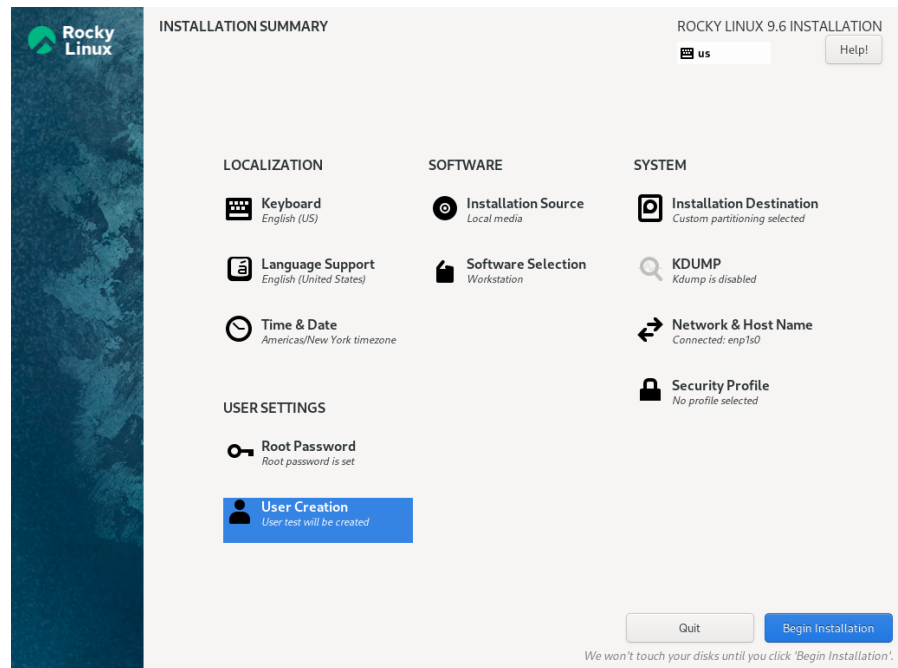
Rocky Linux

INSTALLATION SUMMARY

ROCKY LINUX 9.6 INSTALLATION

us

Help!

LOCALIZATION

Keyboard
English (US)

Language Support
English (United States)

Time & Date
Americas/New York timezone

SOFTWARE

Installation Source
Local media

Software Selection
Workstation

SYSTEM

Installation Destination
Custom partitioning selected

KDUMP
Kdump is disabled

Network & Host Name
Connected: enp1s0

Security Profile
No profile selected

USER SETTINGS

Root Password
Root password is set

User Creation
User test will be created

Quit

Begin Installation

We won't touch your disks until you click 'Begin Installation'.